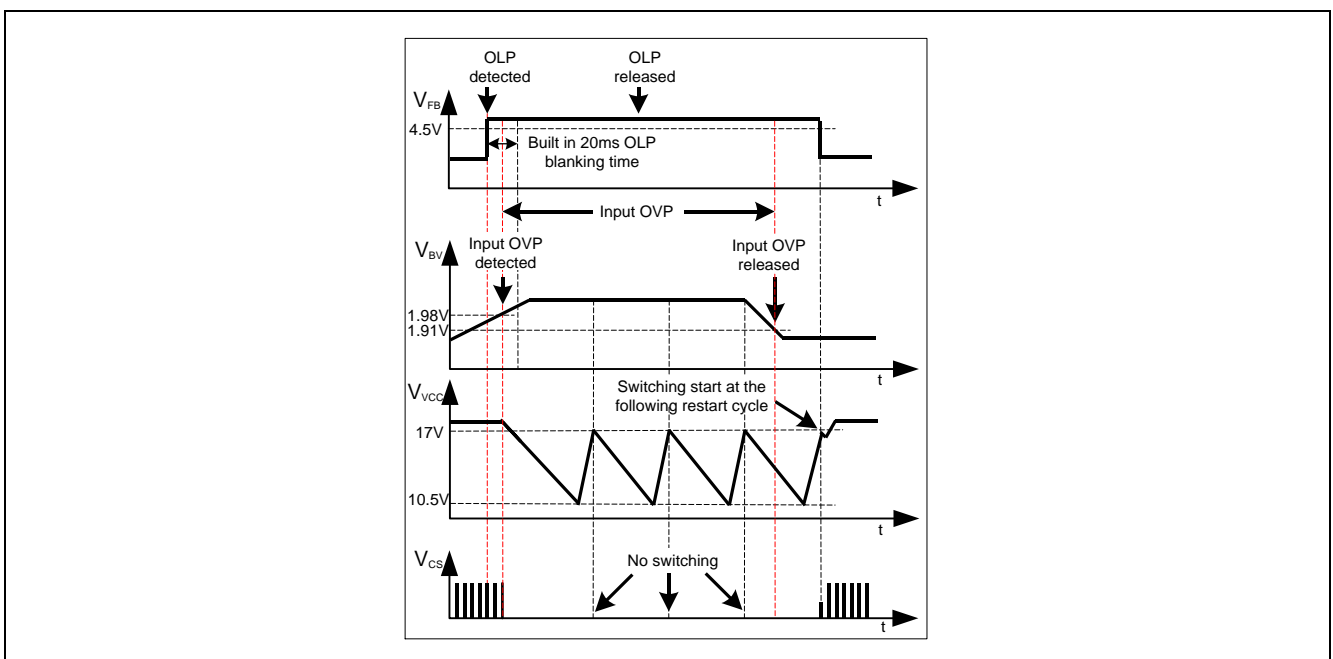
OLP detected

OLP released

$V_{FB}$

4.5V

Built in 20ms OLP blanking time

t

Input OVP

$V_{BV}$

Input OVP detected

Input OVP released

1.98V

1.91V

t

$V_{VCC}$

Switching start at the following restart cycle

17V

10.5V

t

$V_{CS}$

No switching

t